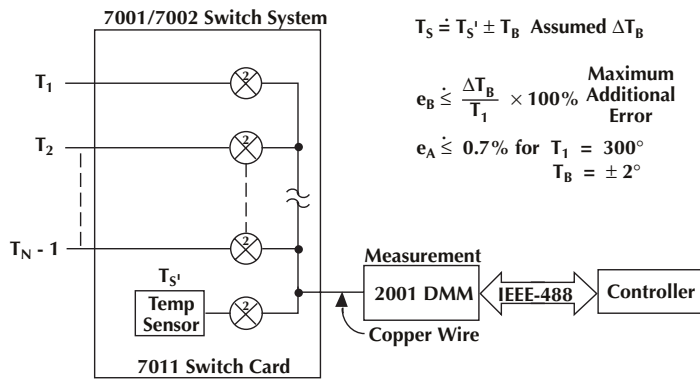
7001/7002 Switch System

$T_S \doteq T_S' \pm T_B$ Assumed $\Delta T_B$

$e_B \dot{\leq} \frac{\Delta T_B}{T_1} \times 100\%$ Maximum Additional Error

$e_A \dot{\leq}$ 0.7% for $T_1$ = 300°
$T_B$ = ± 2°

$T_1$

2

$T_2$

2

2

$T_N$ - 1

$T_{S'}$

Temp Sensor

2

7011 Switch Card

Measurement

2001 DMM

IEEE-488

Controller

Copper Wire